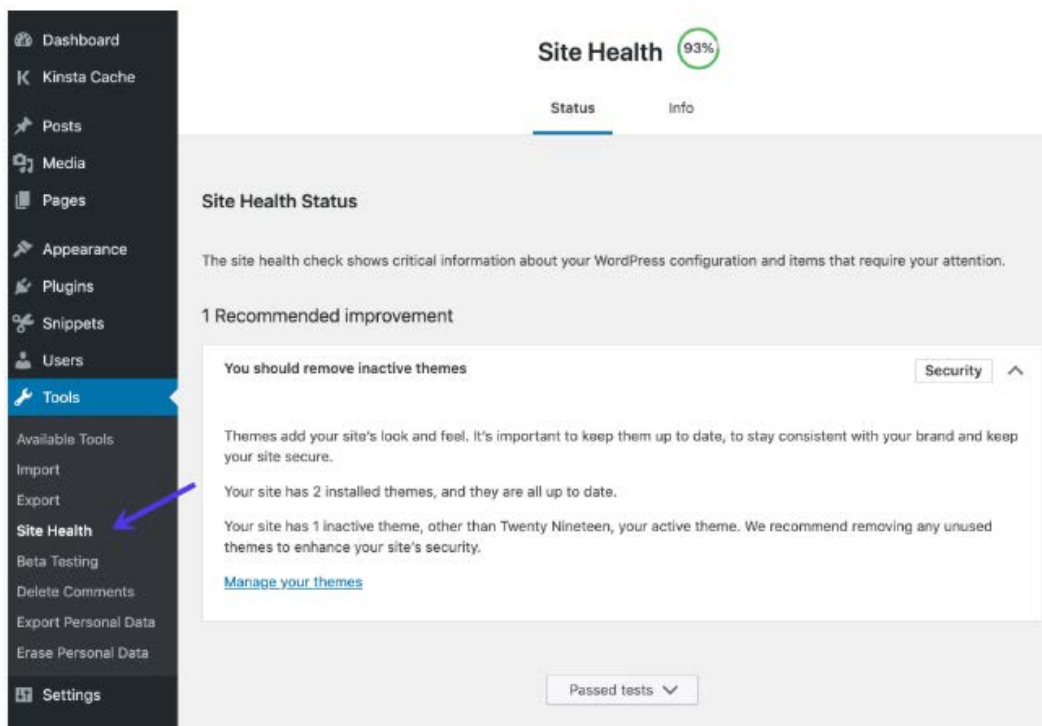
Dashboard
Kinsta Cache
Posts
Media
Pages
Appearance
Plugins
Snippets
Users
Tools
Available Tools
Import
Export
Site Health
Beta Testing
Delete Comments
Export Personal Data
Erase Personal Data
Settings

Site Health 93%

Status
Info

Site Health Status

The site health check shows critical information about your WordPress configuration and items that require your attention.

1 Recommended improvement

You should remove inactive themes
Security

Themes add your site's look and feel. It's important to keep them up to date, to stay consistent with your brand and keep your site secure.

Your site has 2 installed themes, and they are all up to date.

Your site has 1 inactive theme, other than Twenty Nineteen, your active theme. We recommend removing any unused themes to enhance your site's security.

Manage your themes

Passed tests